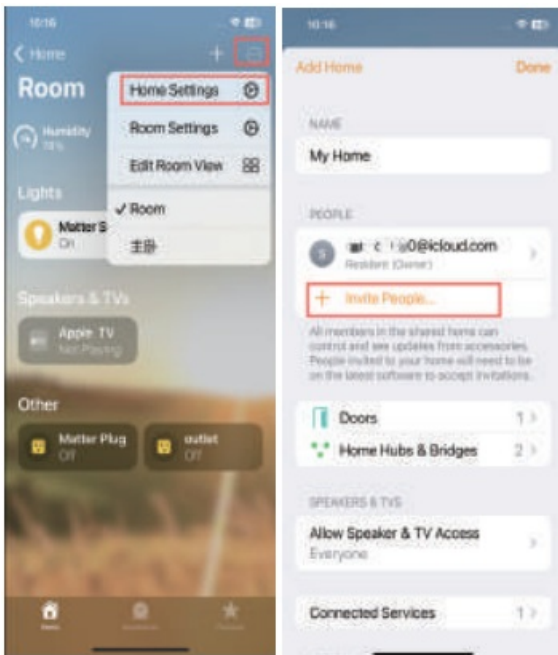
10:16

Home

Room

Humidity
78%

Home Settings

Room Settings

Edit Room View

✓ Room

主卧

Lights

Matter S
On

Speakers & TVs

Apple TV
Not Playing

Other

Matter Plug
Off

outlet
Off

Home

10:16

Add Home

Done

NAME

My Home

PEOPLE

S

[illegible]0@icloud.com
Resident (Owner)

+ Invite People...

All members in the shared home can control and see updates from accessories. People invited to your home will need to be on the latest software to accept invitations.

Doors 1

Home Hubs & Bridges 2

SPEAKERS & TVS

Allow Speaker & TV Access
Everyone

Connected Services 1